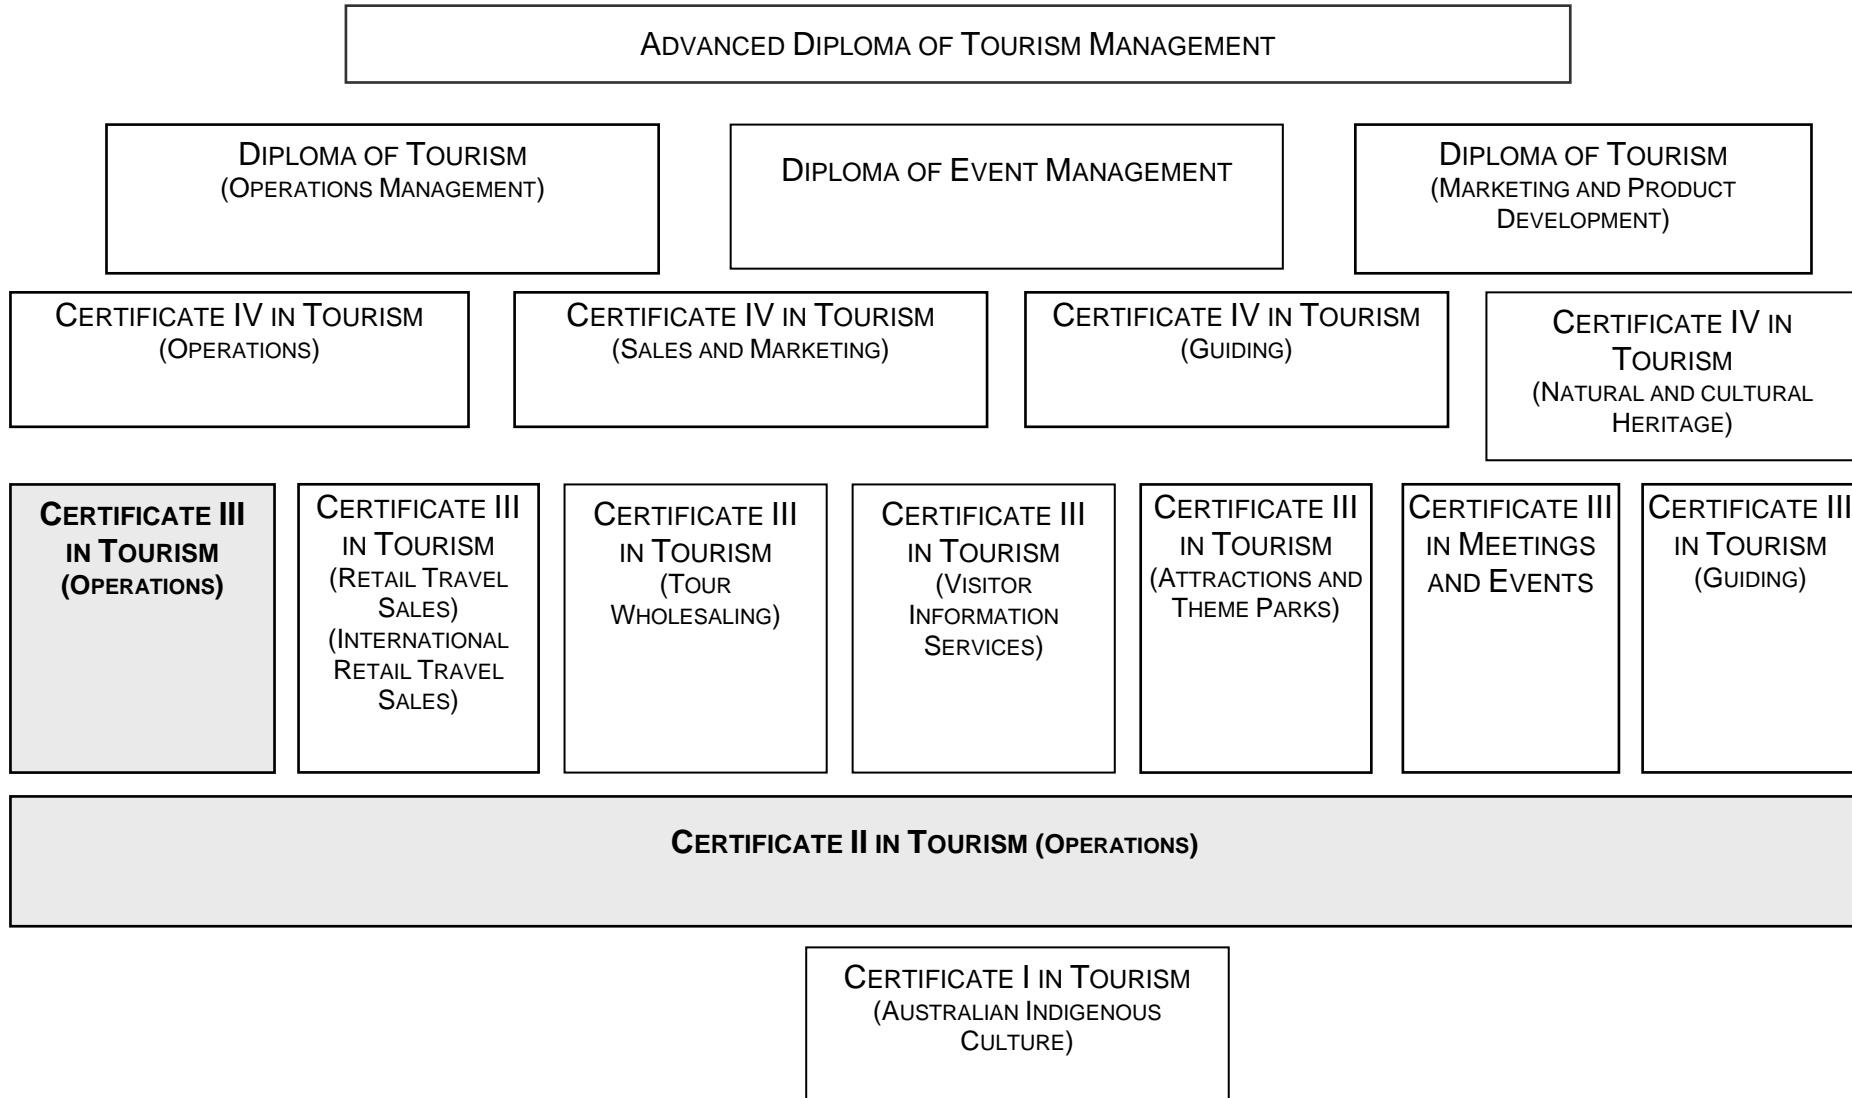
ADVANCED DIPLOMA OF TOURISM MANAGEMENT

DIPLOMA OF TOURISM (OPERATIONS MANAGEMENT)

DIPLOMA OF EVENT MANAGEMENT

DIPLOMA OF TOURISM (MARKETING AND PRODUCT DEVELOPMENT)

CERTIFICATE IV IN TOURISM (OPERATIONS)

CERTIFICATE IV IN TOURISM (SALES AND MARKETING)

CERTIFICATE IV IN TOURISM (GUIDING)

CERTIFICATE IV IN TOURISM (NATURAL AND CULTURAL HERITAGE)

**CERTIFICATE III IN TOURISM (OPERATIONS)**

CERTIFICATE III IN TOURISM (RETAIL TRAVEL SALES) (INTERNATIONAL RETAIL TRAVEL SALES)

CERTIFICATE III IN TOURISM (TOUR WHOLESALING)

CERTIFICATE III IN TOURISM (VISITOR INFORMATION SERVICES)

CERTIFICATE III IN TOURISM (ATTRACTIONS AND THEME PARKS)

CERTIFICATE III IN MEETINGS AND EVENTS

CERTIFICATE III IN TOURISM (GUIDING)

**CERTIFICATE II IN TOURISM (OPERATIONS)**

CERTIFICATE I IN TOURISM (AUSTRALIAN INDIGENOUS CULTURE)